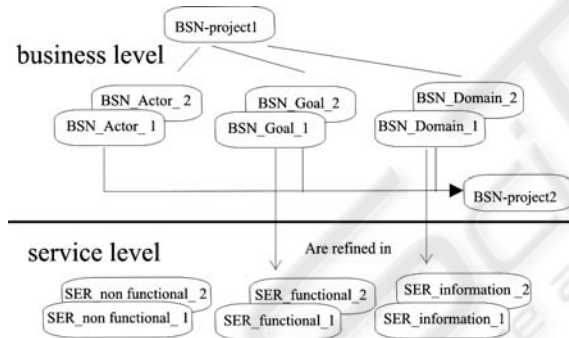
BSN-project1

business level

BSN_Actor_2
BSN_Actor_1

BSN_Goal_2
BSN_Goal_1

BSN_Domain_2
BSN_Domain_1

BSN-project2

service level

Are refined in

SER_non functional_2
SER_non functional_1

SER_functional_2
SER_functional_1

SER_information_2
SER_information_1